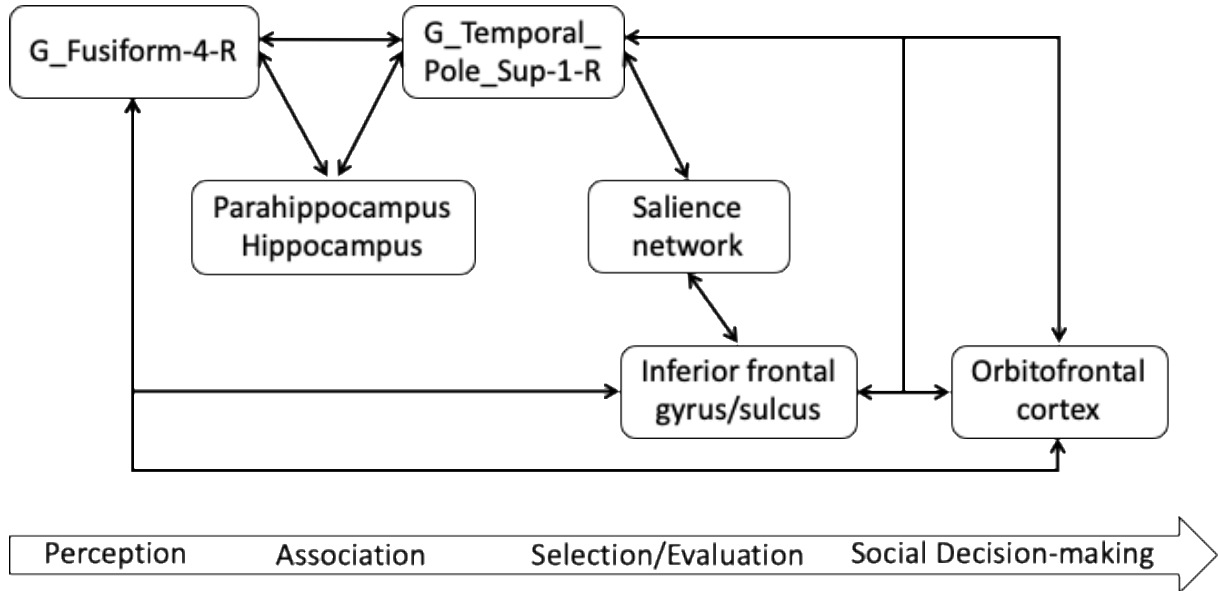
G_Fusiform-4-R

G_Temporal_ Pole_Sup-1-R

Parahippocampus Hippocampus

Salience network

Inferior frontal gyrus/sulcus

Orbitofrontal cortex

Perception Association Selection/Evaluation Social Decision-making